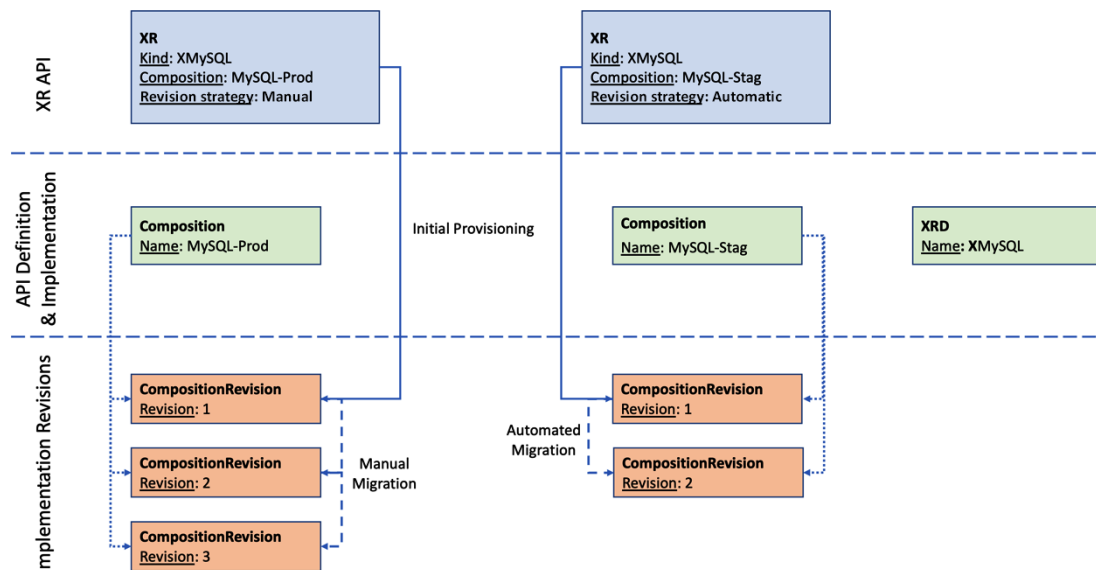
XR API

XR
Kind: XMySQL
Composition: MySQL-Prod
Revision strategy: Manual

XR
Kind: XMySQL
Composition: MySQL-Stag
Revision strategy: Automatic

API Definition & Implementation

Composition
Name: MySQL-Prod

Initial Provisioning

Composition
Name: MySQL-Stag

XRD
Name: XMySQL

mplementation Revisions

CompositionRevision
Revision: 1

CompositionRevision
Revision: 2

CompositionRevision
Revision: 3

Manual Migration

Automated Migration

CompositionRevision
Revision: 1

CompositionRevision
Revision: 2